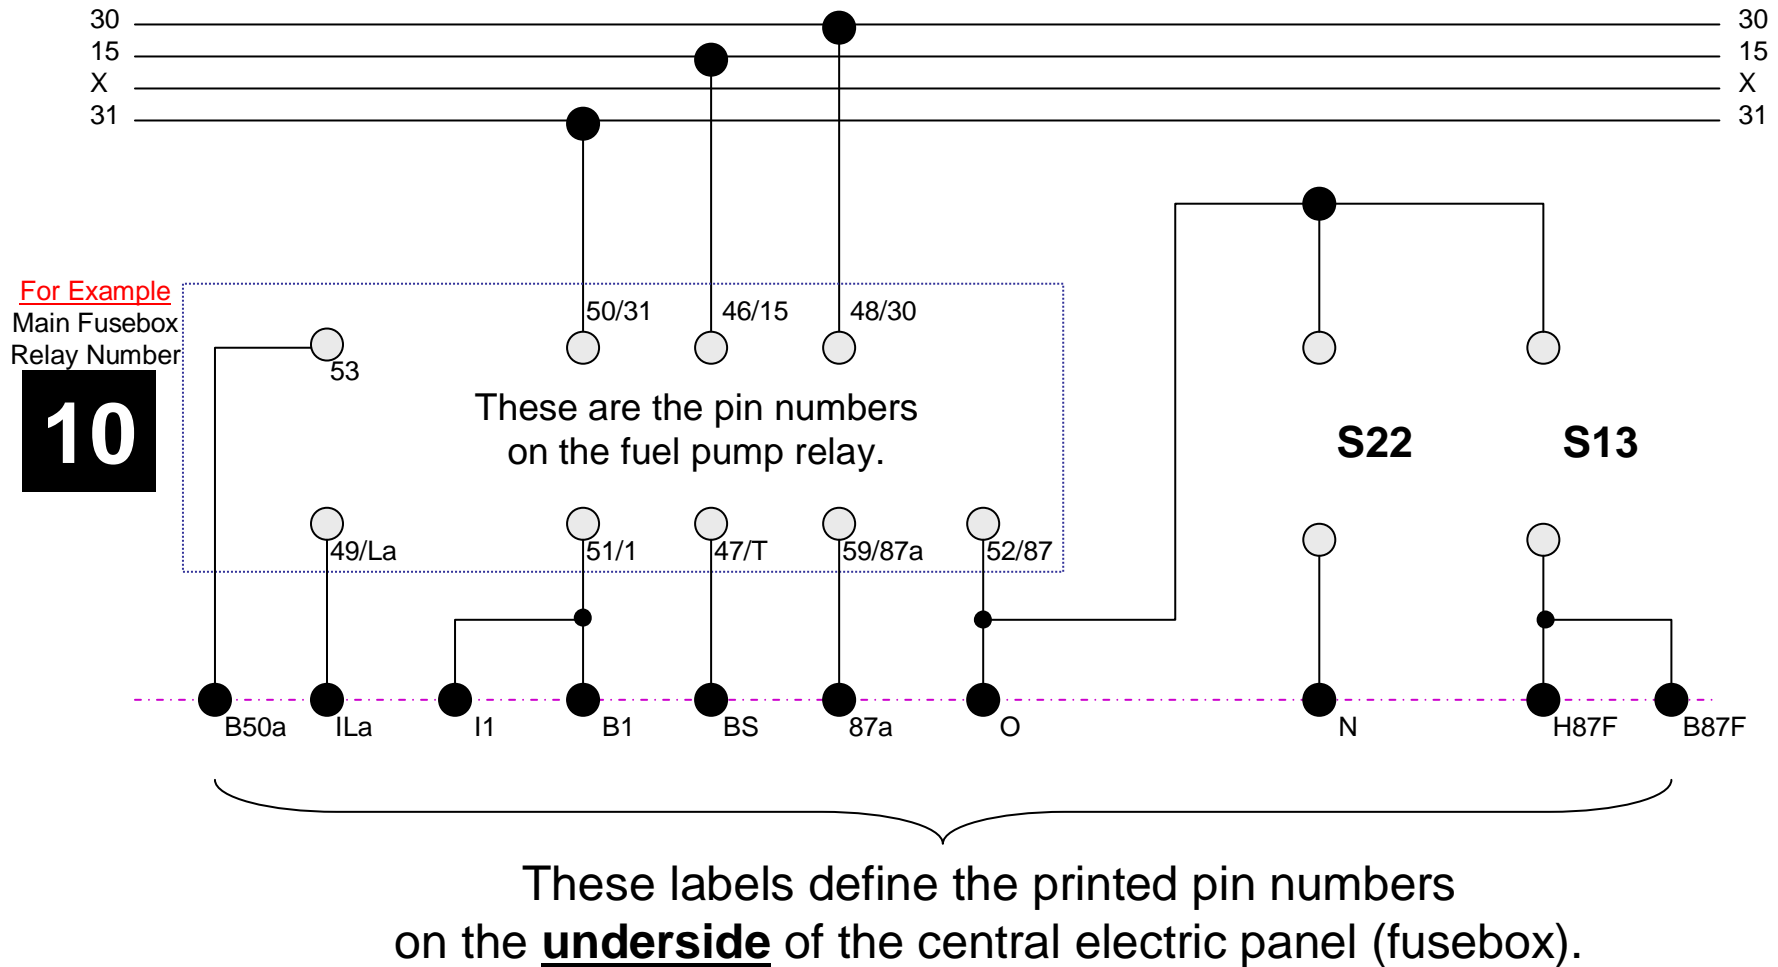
30 15 X 31

30 15 X 31

For Example
Main Fusebox
Relay Number

10

53

50/31 46/15 48/30

These are the pin numbers on the fuel pump relay.

S22 S13

49/La 51/1 47/T 59/87a 52/87

B50a ILa I1 B1 BS 87a O N H87F B87F

These labels define the printed pin numbers on the **underside** of the central electric panel (fusebox).